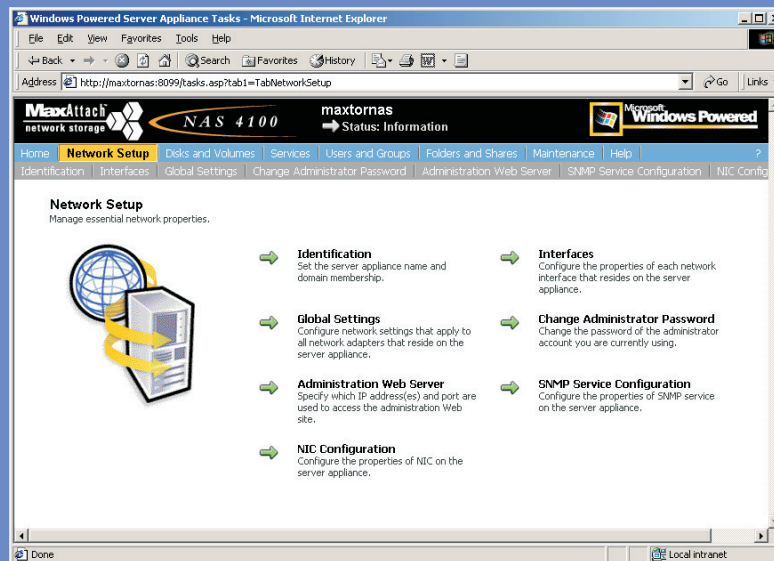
Windows Powered Server Appliance Tasks - Microsoft Internet Explorer

File Edit View Favorites Tools Help

Back Search Favorites History

Address http://maxtornas:8099/tasks.asp?tab1=TabNetworkSetup Go Links

MaxAttach network storage NAS 4100 maxtornas Status: Information Microsoft Windows Powered

Home Network Setup Disks and Volumes Services Users and Groups Folders and Shares Maintenance Help ?

Identification Interfaces Global Settings Change Administrator Password Administration Web Server SNMP Service Configuration NIC Config

Network Setup
Manage essential network properties.

Identification
Set the server appliance name and domain membership.

Interfaces
Configure the properties of each network interface that resides on the server appliance.

Global Settings
Configure network settings that apply to all network adapters that reside on the server appliance.

Change Administrator Password
Change the password of the administrator account you are currently using.

Administration Web Server
Specify which IP address(es) and port are used to access the administration Web site.

SNMP Service Configuration
Configure the properties of SNMP service on the server appliance.

NIC Configuration
Configure the properties of NIC on the server appliance.

Done Local intranet